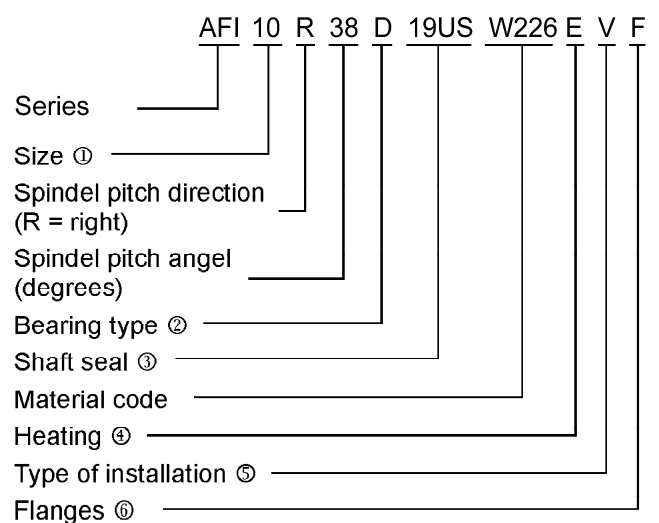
AFI 10 R 38 D 19US W226 E V F

Series

Size ①

Spindel pitch direction (R = right)

Spindel pitch angel (degrees)

Bearing type ②

Shaft seal ③

Material code

Heating ④

Type of installation ⑤

Flanges ⑥